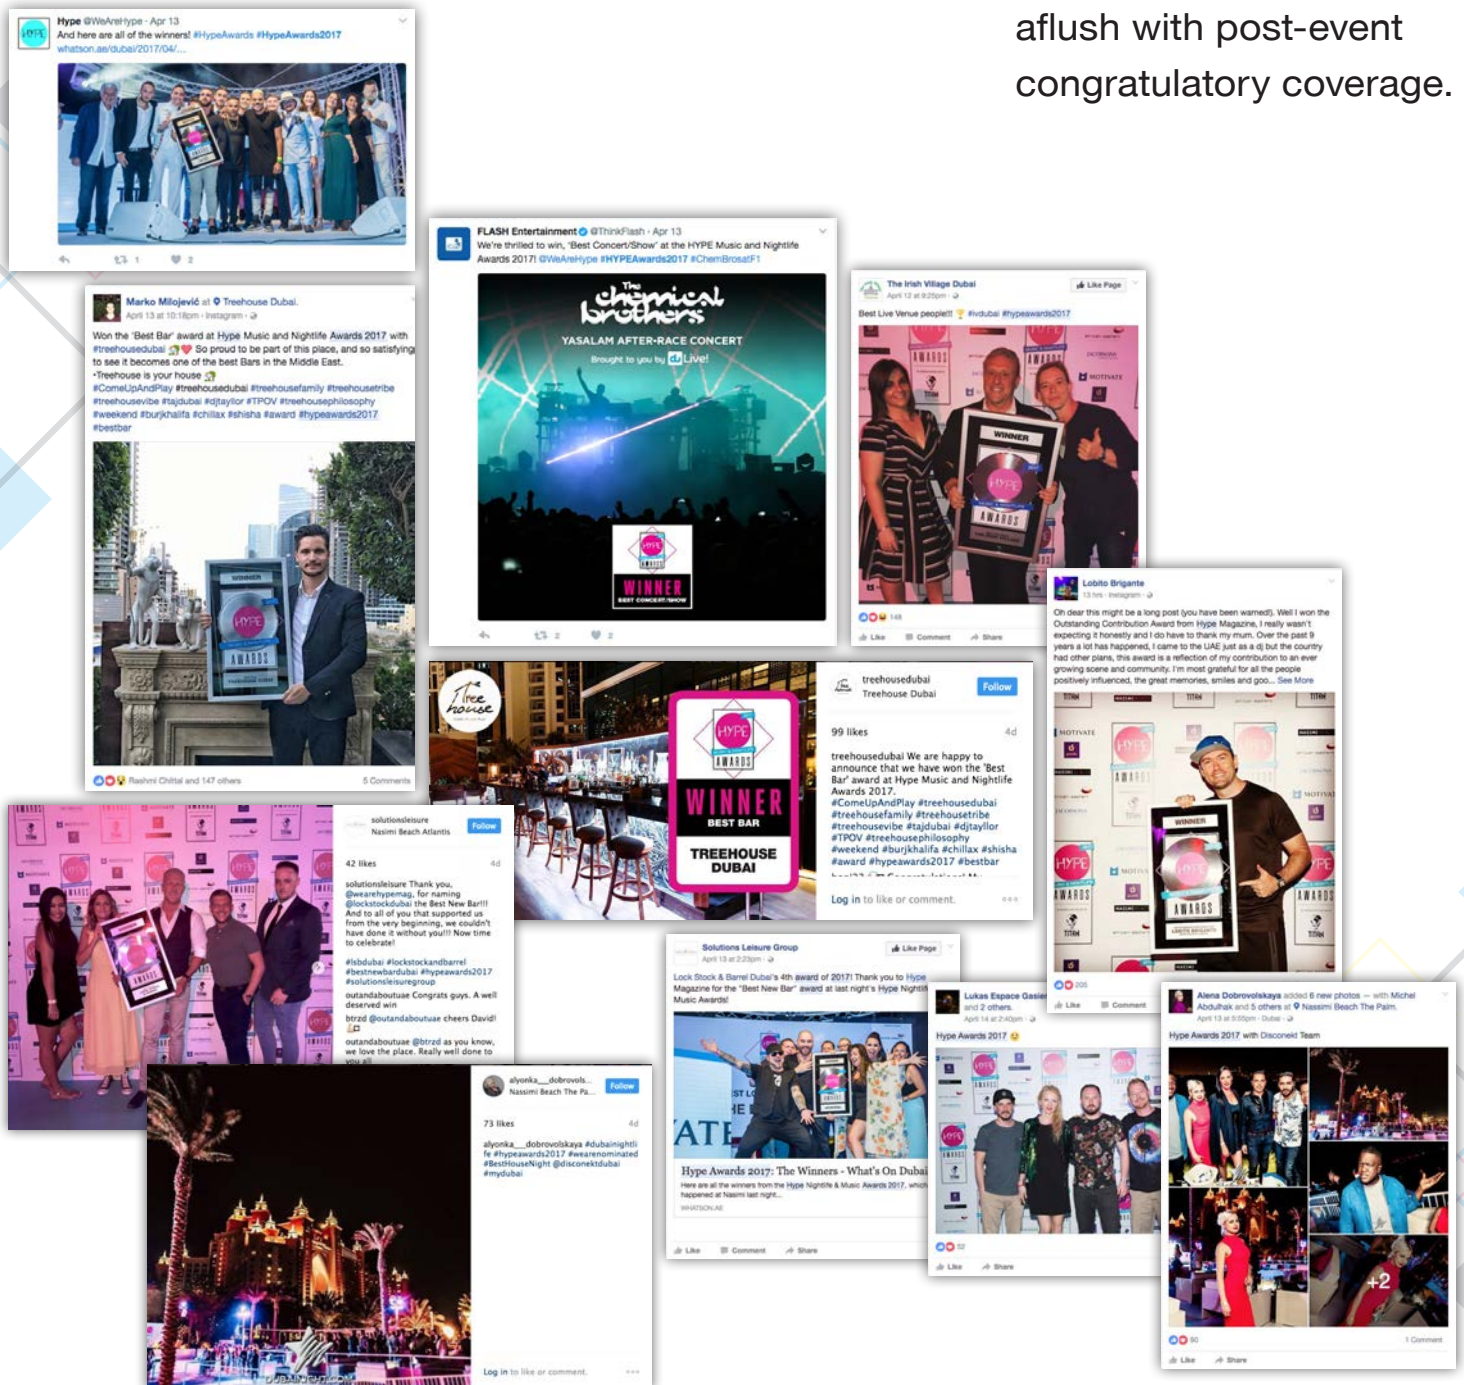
aflush with post-event congratulatory coverage.

Hype @WeAreHype · Apr 13
And here are all of the winners! #HypeAwards #HypeAwards2017
whatson.ae/dubai/2017/04/...

FLASH Entertainment @ThinkFlash · Apr 13
We're thrilled to win, 'Best Concert/Show' at the HYPE Music and Nightlife Awards 2017! @WeAreHype #HYPEAwards2017 #ChemBrosatF1

The chemical brothers
YASALAM AFTER-RACE CONCERT
Brought to you by du Live!
WINNER
BEST CONCERT/SHOW

The Irish Village Dubai
April 12 at 8:25pm
Like Page
Best Live Venue people!!! #ivdubai #hypeawards2017
WINNER
HYPE
AWARDS
Like Comment Share

Marko Milojević at Treehouse Dubai.
April 13 at 10:18pm · Instagram
Won the 'Best Bar' award at Hype Music and Nightlife Awards 2017 with #treehousedubai So proud to be part of this place, and so satisfying to see it becomes one of the best Bars in the Middle East.
-Treehouse is your house
#ComeUpAndPlay #treehousedubai #treehousefamily #treehousetribe #treehousevibe #tajdubai #djtaylor #TPOV #treehousephilosophy #weekend #burjkhalifa #chillax #shisha #award #hypeawards2017 #bestbar
WINNER
HYPE
AWARDS
Rashmi Chittal and 147 others
5 Comments

Lobito Brigante
13 hrs · Instagram
Oh dear this might be a long post (you have been warned). Well I won the Outstanding Contribution Award from Hype Magazine, I really wasn't expecting it honestly and I do have to thank my mum. Over the past 9 years a lot has happened, I came to the UAE just as a dj but the country had other plans, this award is a reflection of my contribution to an ever growing scene and community. I'm most grateful for all the people positively influenced, the great memories, smiles and goo... See More
WINNER
HYPE
AWARDS
205
Like Comment

Tree house
HYPE AWARDS
WINNER
BEST BAR
TREEHOUSE DUBAI

treehousedubai
Treehouse Dubai
Follow
99 likes
4d
treehousedubai We are happy to announce that we have won the 'Best Bar' award at Hype Music and Nightlife Awards 2017.
#ComeUpAndPlay #treehousedubai #treehousefamily #treehousetribe #treehousevibe #tajdubai #djtaylor #TPOV #treehousephilosophy #weekend #burjkhalifa #chillax #shisha #award #hypeawards2017 #bestbar
Log in to like or comment.

solutionsleisure
Nasimi Beach Atlantis
Follow
42 likes
4d
solutionsleisure Thank you, @wearehypemag, for naming @lockstockdubai the Best New Bar!!! And to all of you that supported us from the very beginning, we couldn't have done it without you!!! Now time to celebrate!
#lsbdubai #lockstockandbarrel #bestnewbardubai #hypeawards2017 #solutionsleisuregroup
outandaboutuae Congrats guys. A well deserved win
btrzd @outandaboutuae cheers David!
outandaboutuae @btrzd as you know, we love the place. Really well done to

Solutions Leisure Group
April 13 at 2:23pm
Like Page
Lock Stock & Barrel Dubai's 4th award of 2017! Thank you to Hype Magazine for the "Best New Bar" award at last night's Hype Nightlife Music Awards!
Hype Awards 2017: The Winners - What's On Dubai
Here are all the winners from the Hype Nightlife & Music Awards 2017, which happened at Nasimi last night.
WHATSON.AE
Like Comment Share

Lukas Espace Gasie
and 2 others.
April 14 at 2:40pm
Hype Awards 2017
Like Share

Alena Dobrovolskaya added 6 new photos — with Michel Abdulhak and 5 others at Nassimi Beach The Palm.
April 13 at 3:55pm · Dubai
Hype Awards 2017 with Disconekt Team
+2
90
1 Comment
Like Share

alyonka__dobrovols...
Nassimi Beach The Pa...
Follow
73 likes
4d
alyonka__dobrovolskaya #dubainightlife #hypeawards2017 #wearenominated #BestHouseNight @disconektdubai #mydubai
Log in to like or comment.